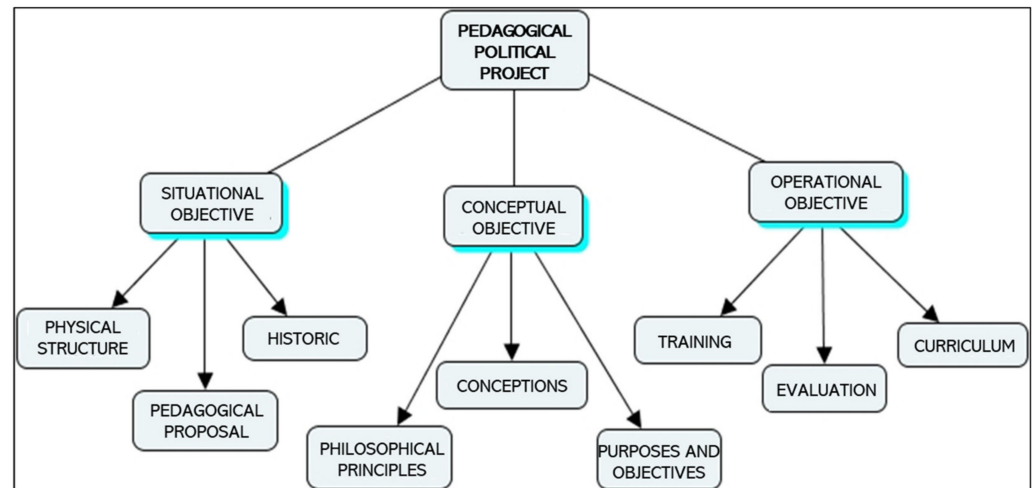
PEDAGOGICAL POLITICAL PROJECT

SITUATIONAL OBJECTIVE

CONCEPTUAL OBJECTIVE

OPERATIONAL OBJECTIVE

PHYSICAL STRUCTURE

PEDAGOGICAL PROPOSAL

HISTORIC

PHILOSOPHICAL PRINCIPLES

CONCEPTIONS

PURPOSES AND OBJECTIVES

TRAINING

EVALUATION

CURRICULUM